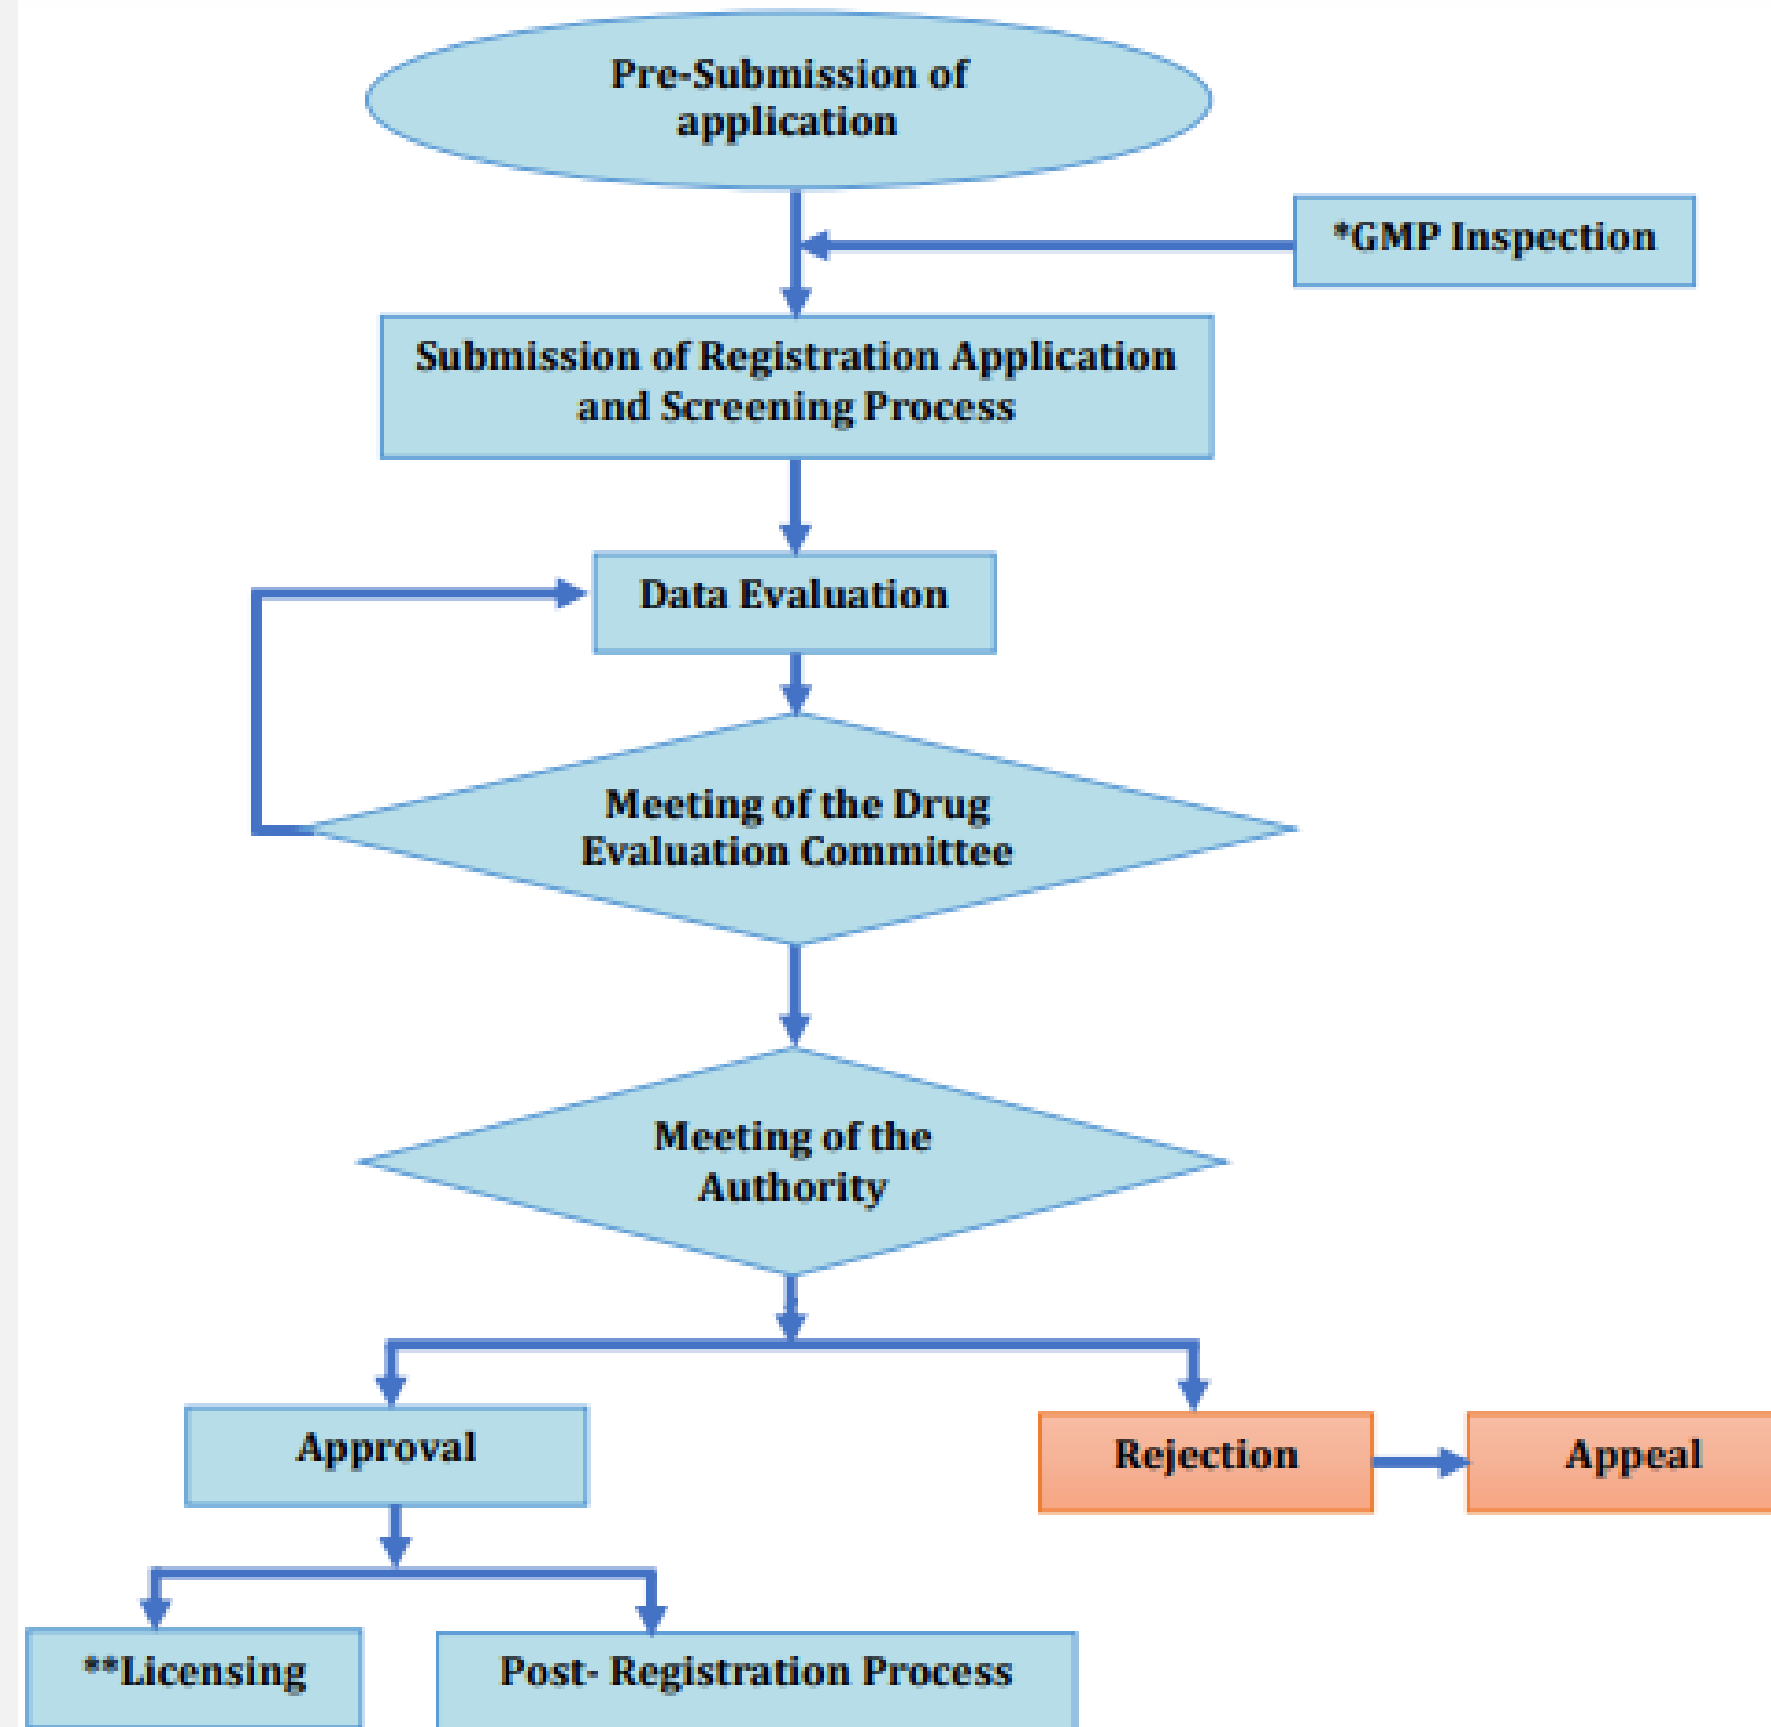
Pre-Submission of application

*GMP Inspection

Submission of Registration Application and Screening Process

Data Evaluation

Meeting of the Drug Evaluation Committee

Meeting of the Authority

Approval

Rejection

Appeal

**Licensing

Post- Registration Process